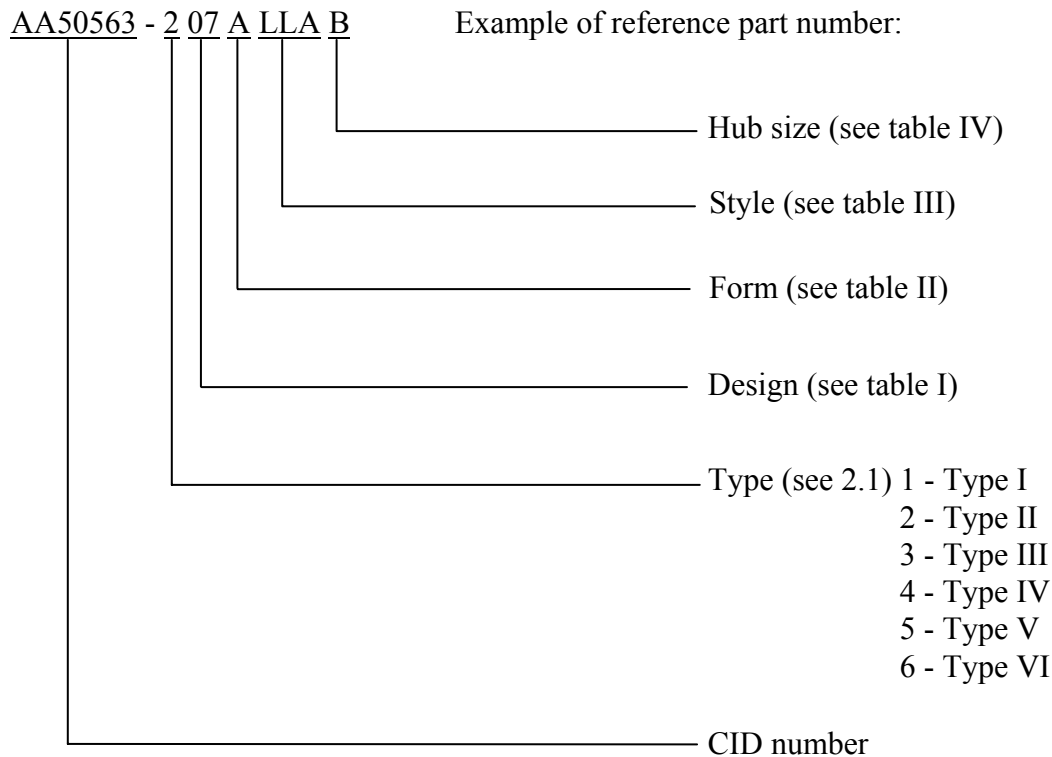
AA50563 - 2 07 A LLA B

Example of reference part number:

Hub size (see table IV)

Style (see table III)

Form (see table II)

Design (see table I)

Type (see 2.1) 1 - Type I
2 - Type II
3 - Type III
4 - Type IV
5 - Type V
6 - Type VI

CID number